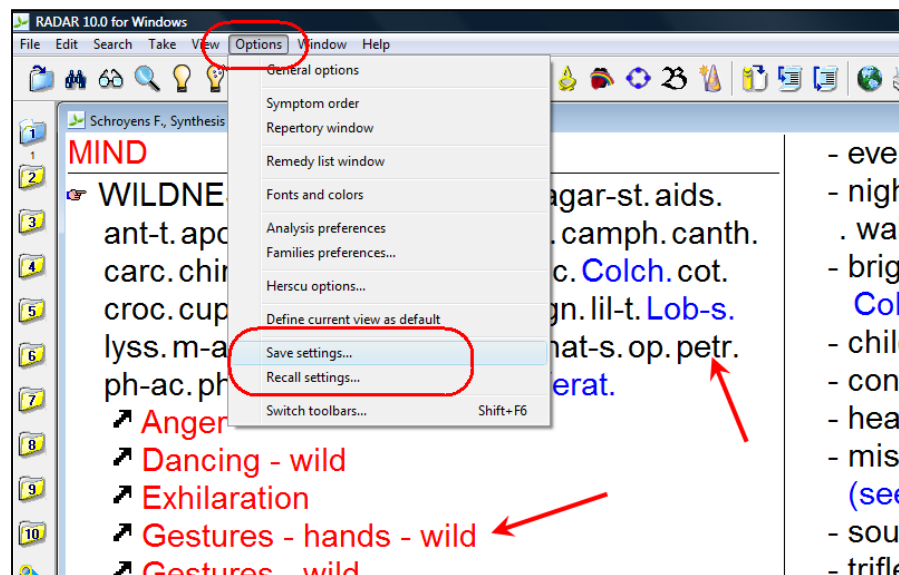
RADAR 10.0 for Windows

File Edit Search Take View Options Window Help

General options
Symptom order
Repertory window
Remedy list window
Fonts and colors
Analysis preferences
Families preferences...
Herscu options...
Define current view as default
Save settings...
Recall settings...
Switch toolbars... Shift+F6

Schroyens F., Synthesis

MIND

WILDNE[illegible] agar-st. aids.
ant-t. apo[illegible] camph. canth.
carc. chin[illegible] c. Colch. cot.
croc. cup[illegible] gn. lil-t. Lob-s.
lyss. m-a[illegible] nat-s. op. petr.
ph-ac. ph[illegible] erat.
Anger
Dancing - wild
Exhilaration
Gestures - hands - wild
Gestures - wild

- eve
- nigh
. wa
- brig
Col
- chil
- con
- hea
- mis
(see
- sou
- trifle

1
2
3
4
5
6
7
8
9
10